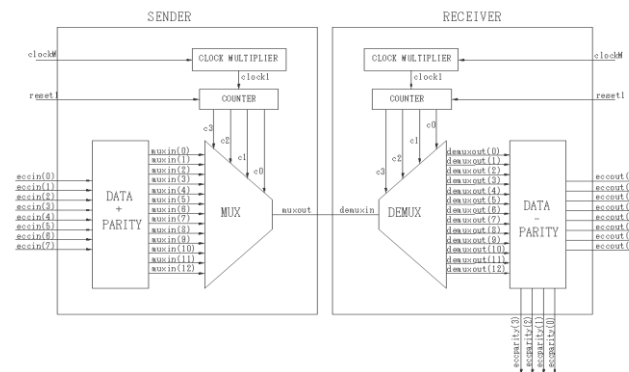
SENDER

RECEIVER

clockM

CLOCK MULTIPLIER

clock1

reset1

COUNTER

c3
c2
c1
c0

eccin(0)
eccin(1)
eccin(2)
eccin(3)
eccin(4)
eccin(5)
eccin(6)
eccin(7)

DATA + PARITY

muxin(0)
muxin(1)
muxin(2)
muxin(3)
muxin(4)
muxin(5)
muxin(6)
muxin(7)
muxin(8)
muxin(9)
muxin(10)
muxin(11)
muxin(12)

MUX

muxout

demuxin

DEMUX

CLOCK MULTIPLIER

clock1

clockM

COUNTER

reset1

c3
c2
c1
c0

demuxout(0)
demuxout(1)
demuxout(2)
demuxout(3)
demuxout(4)
demuxout(5)
demuxout(6)
demuxout(7)
demuxout(8)
demuxout(9)
demuxout(10)
demuxout(11)
demuxout(12)

DATA - PARITY

eccout([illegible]
eccout([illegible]
eccout([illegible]
eccout([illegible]
eccout([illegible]
eccout([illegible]
eccout([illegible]
eccout([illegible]

eccparity(3)
eccparity(2)
eccparity(1)
eccparity(0)